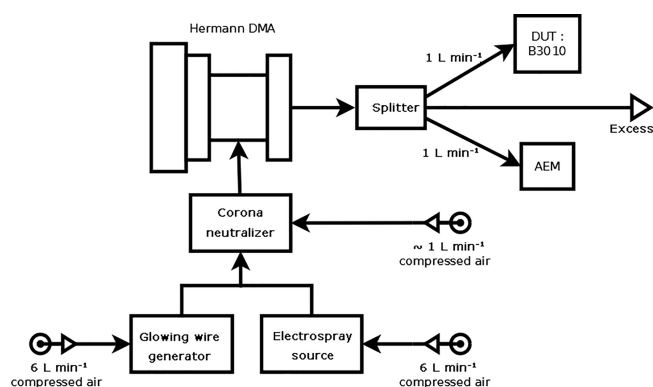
Hermann DMA

DUT : B3010

1 L min$^{-1}$

Splitter

Excess

1 L min$^{-1}$

AEM

Corona neutralizer

~ 1 L min$^{-1}$ compressed air

6 L min$^{-1}$ compressed air

Glowing wire generator

Electrospray source

6 L min$^{-1}$ compressed air